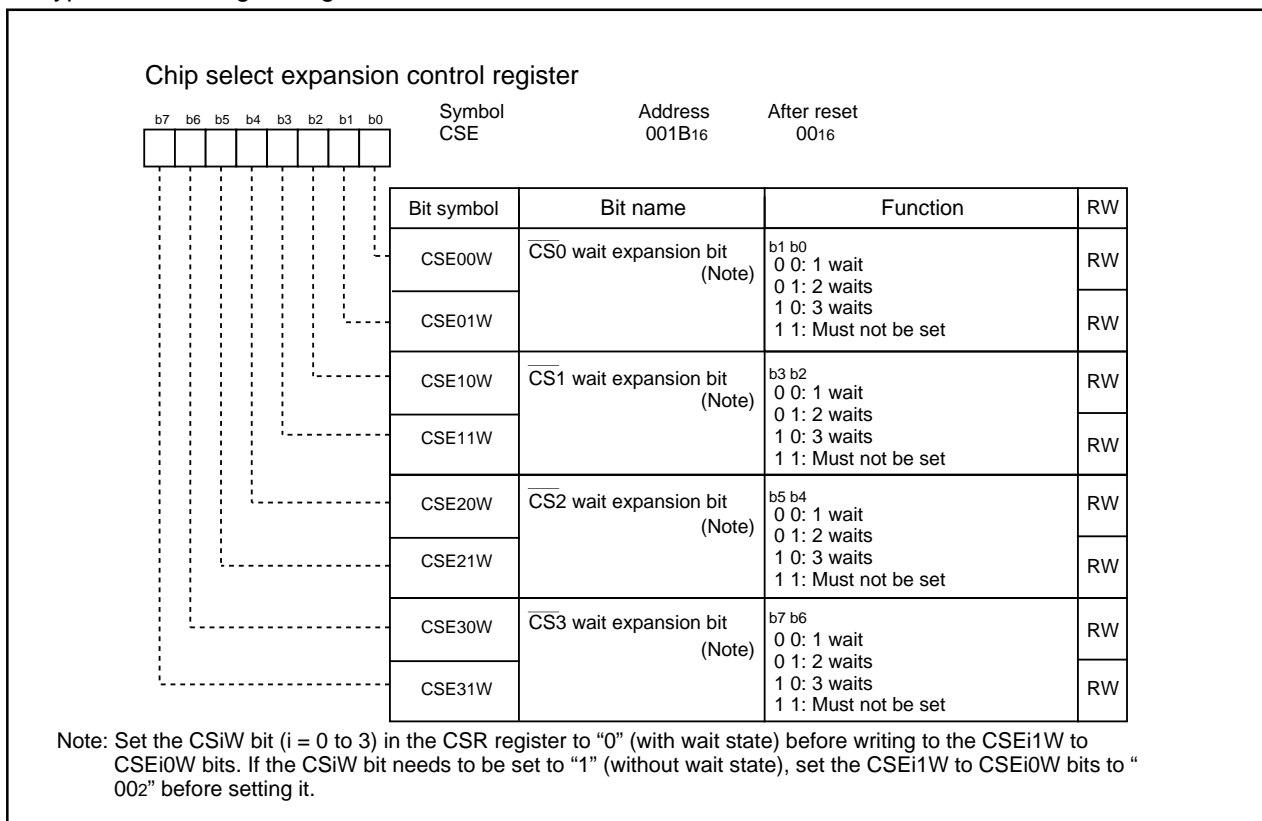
Chip select expansion control register

b7 b6 b5 b4 b3 b2 b1 b0

Symbol CSE

Address $001B_{16}$

After reset $00_{16}$

| Bit symbol | Bit name | Function | RW |
|---|---|---|---|
| CSE00W | $\overline{CS}0$ wait expansion bit (Note) | b1 b0<br>0 0: 1 wait<br>0 1: 2 waits<br>1 0: 3 waits<br>1 1: Must not be set | RW |
| CSE01W | | | RW |
| CSE10W | $\overline{CS}1$ wait expansion bit (Note) | b3 b2<br>0 0: 1 wait<br>0 1: 2 waits<br>1 0: 3 waits<br>1 1: Must not be set | RW |
| CSE11W | | | RW |
| CSE20W | $\overline{CS}2$ wait expansion bit (Note) | b5 b4<br>0 0: 1 wait<br>0 1: 2 waits<br>1 0: 3 waits<br>1 1: Must not be set | RW |
| CSE21W | | | RW |
| CSE30W | $\overline{CS}3$ wait expansion bit (Note) | b7 b6<br>0 0: 1 wait<br>0 1: 2 waits<br>1 0: 3 waits<br>1 1: Must not be set | RW |
| CSE31W | | | RW |

Note: Set the CSiW bit (i = 0 to 3) in the CSR register to “0” (with wait state) before writing to the CSEi1W to CSEi0W bits. If the CSiW bit needs to be set to “1” (without wait state), set the CSEi1W to CSEi0W bits to “$00_2$” before setting it.